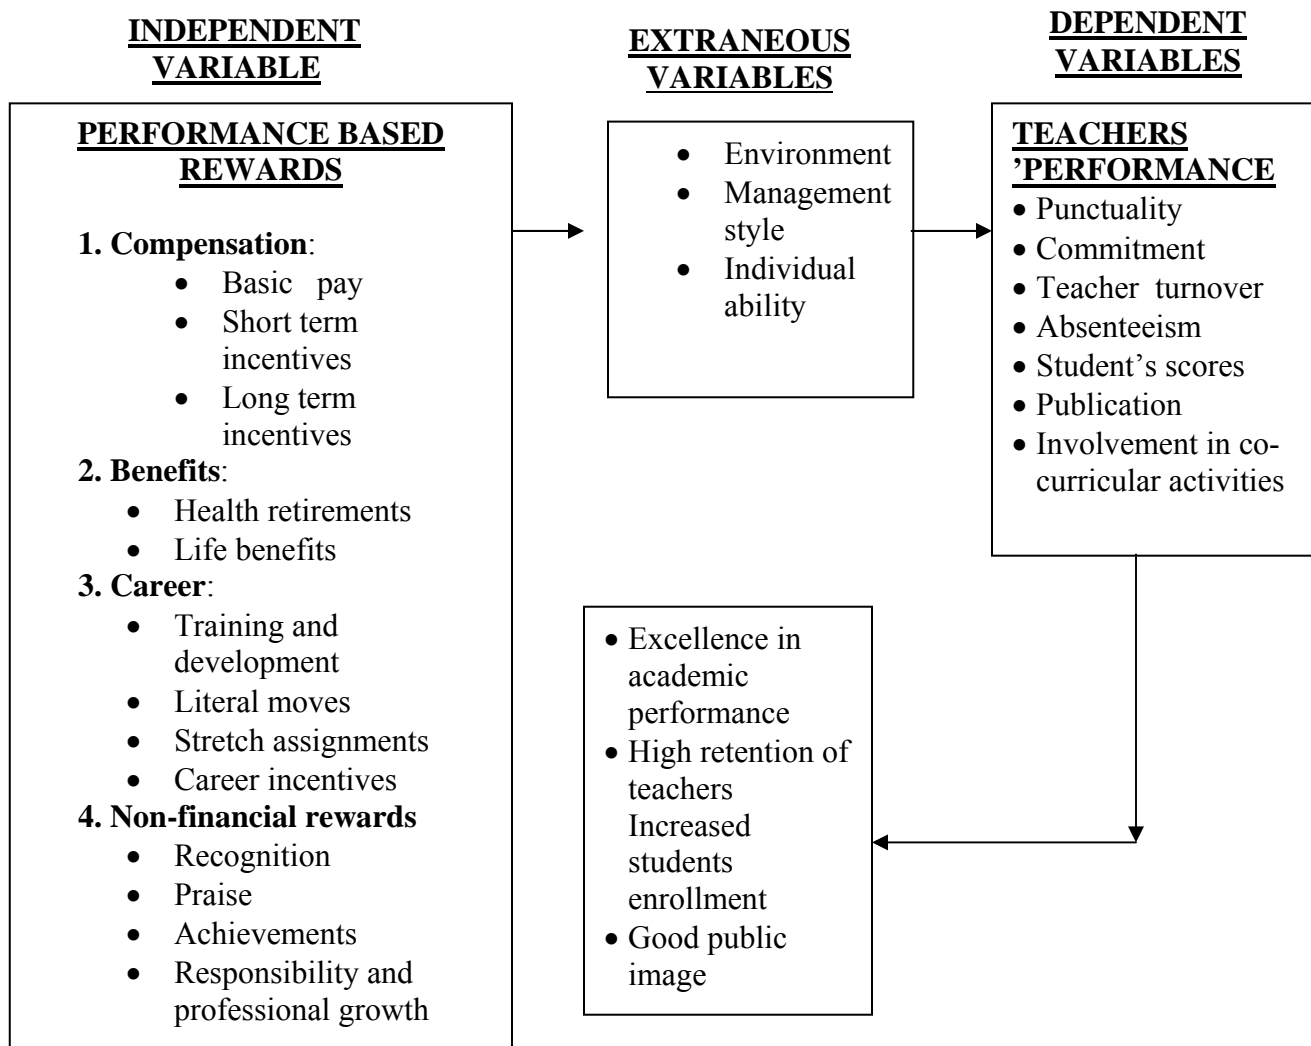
INDEPENDENT VARIABLE

EXTRANEOUS VARIABLES

DEPENDENT VARIABLES

PERFORMANCE BASED REWARDS

1. Compensation:
- Basic pay
- Short term incentives
- Long term incentives

2. Benefits:
- Health retirements
- Life benefits

3. Career:
- Training and development
- Literal moves
- Stretch assignments
- Career incentives

4. Non-financial rewards
- Recognition
- Praise
- Achievements
- Responsibility and professional growth

- Environment
- Management style
- Individual ability

TEACHERS 'PERFORMANCE
- Punctuality
- Commitment
- Teacher turnover
- Absenteeism
- Student's scores
- Publication
- Involvement in co-curricular activities

- Excellence in academic performance
- High retention of teachers Increased students enrollment
- Good public image